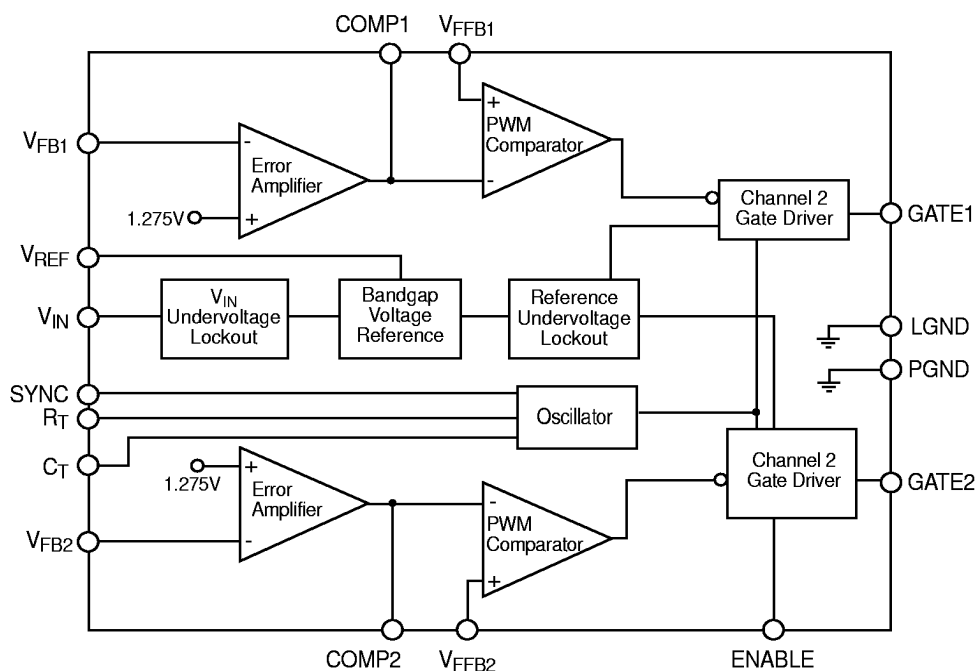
COMP1
$V_{FFB1}$
$V_{FB1}$
-
Error Amplifier
+
1.275V
+
PWM Comparator
-
Channel 2 Gate Driver
GATE1
$V_{REF}$
$V_{IN}$
$V_{IN}$ Undervoltage Lockout
Bandgap Voltage Reference
Reference Undervoltage Lockout
LGND
PGND
SYNC
$R_T$
Oscillator
$C_T$
1.275V
+
Error Amplifier
-
$V_{FB2}$
-
PWM Comparator
+
Channel 2 Gate Driver
GATE2
COMP2
$V_{FFB2}$
ENABLE